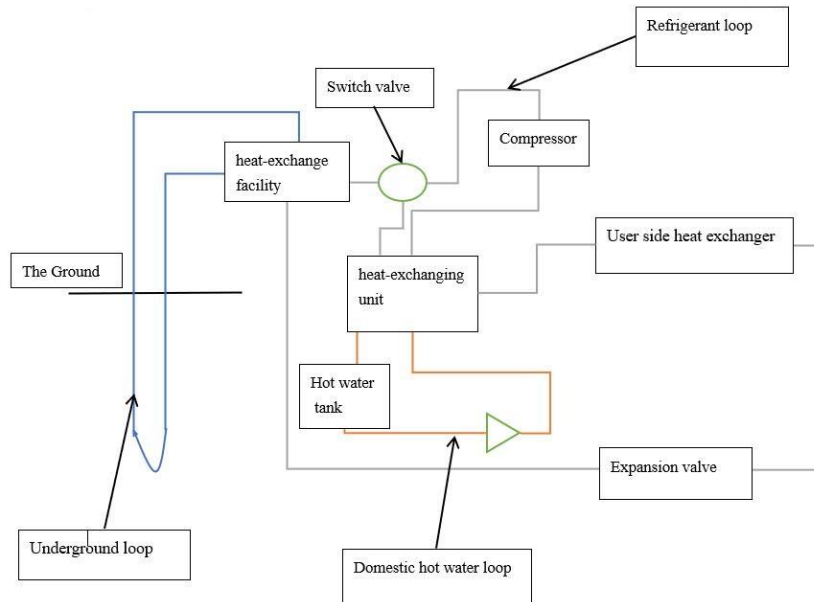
Refrigerant loop

Switch valve

Compressor

heat-exchange facility

User side heat exchanger

The Ground

heat-exchanging unit

Hot water tank

Expansion valve

Underground loop

Domestic hot water loop